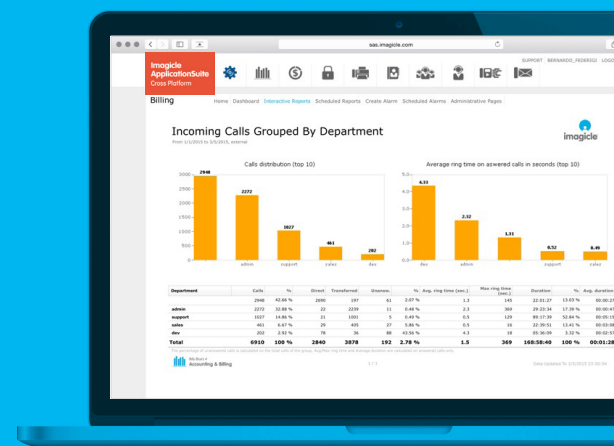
saas.imagicle.com

SUPPORT BERNARDO_FEDERICO LOGO

Imagicle ApplicationSuite
Cross Platform

Billing

Home Dashboard Interactive Reports Scheduled Reports Create Alarm Scheduled Alarms Administrative Pages

Incoming Calls Grouped By Department

From 1/1/2015 to 3/5/2015, external

imagicle

Calls distribution (top 10)

Average ring time on aswered calls in seconds (top 10)

| Department | Calls | % | Direct | Transferred | Unanswered | % | Avg. ring time (sec.) | Max ring time (sec.) | Duration | % | Avg. duration |
|---|---|---|---|---|---|---|---|---|---|---|---|
| | 2948 | 42.66 % | 2690 | 197 | 61 | 2.07 % | 1.3 | 145 | 22:31:27 | 13.03 % | 00:00:27 |
| admin | 2272 | 32.88 % | 22 | 2239 | 11 | 0.48 % | 2.3 | 369 | 29:23:34 | 17.39 % | 00:00:47 |
| support | 1027 | 14.86 % | 21 | 1001 | 5 | 0.49 % | 0.5 | 129 | 89:17:39 | 52.84 % | 00:05:13 |
| sales | 461 | 6.67 % | 29 | 405 | 27 | 5.86 % | 0.5 | 16 | 22:30:51 | 13.41 % | 00:03:00 |
| dev | 202 | 2.92 % | 78 | 36 | 88 | 43.56 % | 4.1 | 18 | 00:36:09 | 3.29 % | 00:00:16 |
| Total | 6910 | 100 % | 2840 | 3878 | 192 | 2.78 % | 1.5 | 369 | 168:58:40 | 100 % | 00:01:28 |

Accounting & Billing

1 / 1

Data Updated To 3/5/2015 03:00 AM